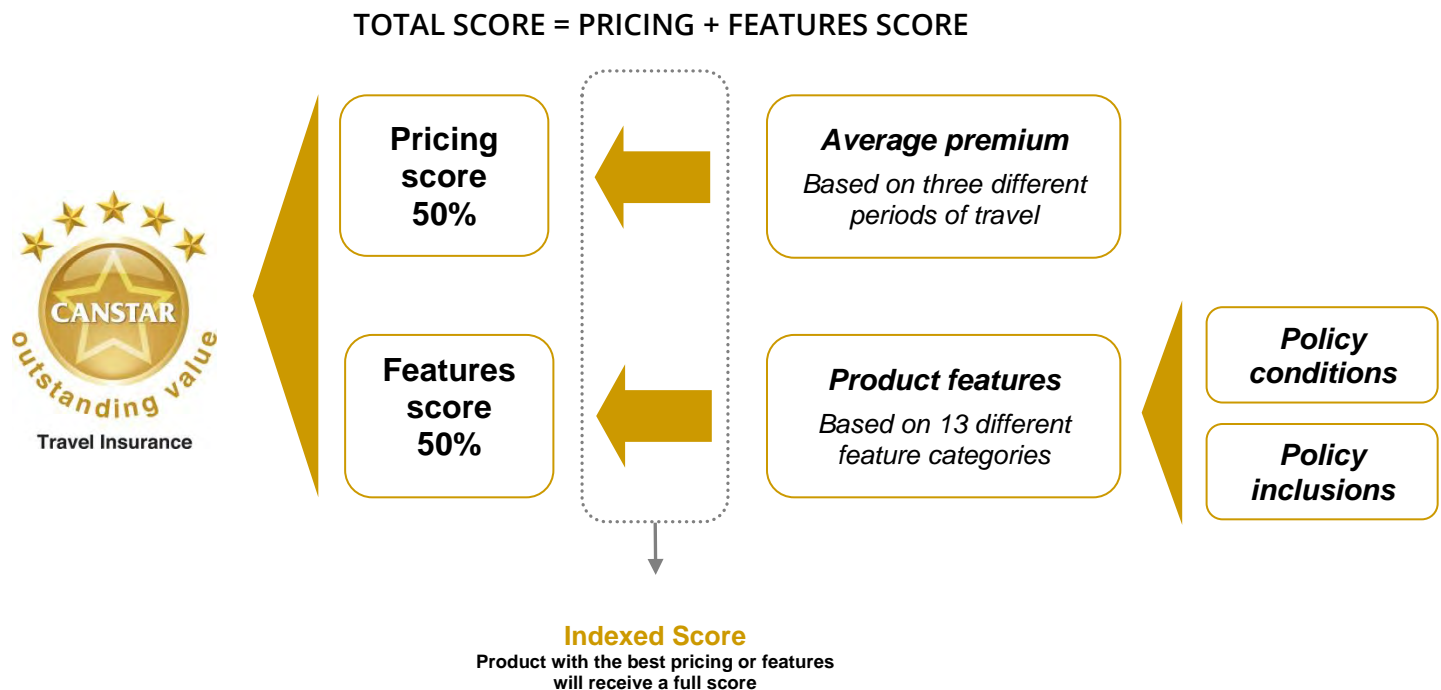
TOTAL SCORE = PRICING + FEATURES SCORE

CANSTAR
outstanding value
Travel Insurance

Pricing score 50%

Features score 50%

Average premium
Based on three different periods of travel

Product features
Based on 13 different feature categories

Policy conditions

Policy inclusions

Indexed Score
Product with the best pricing or features will receive a full score